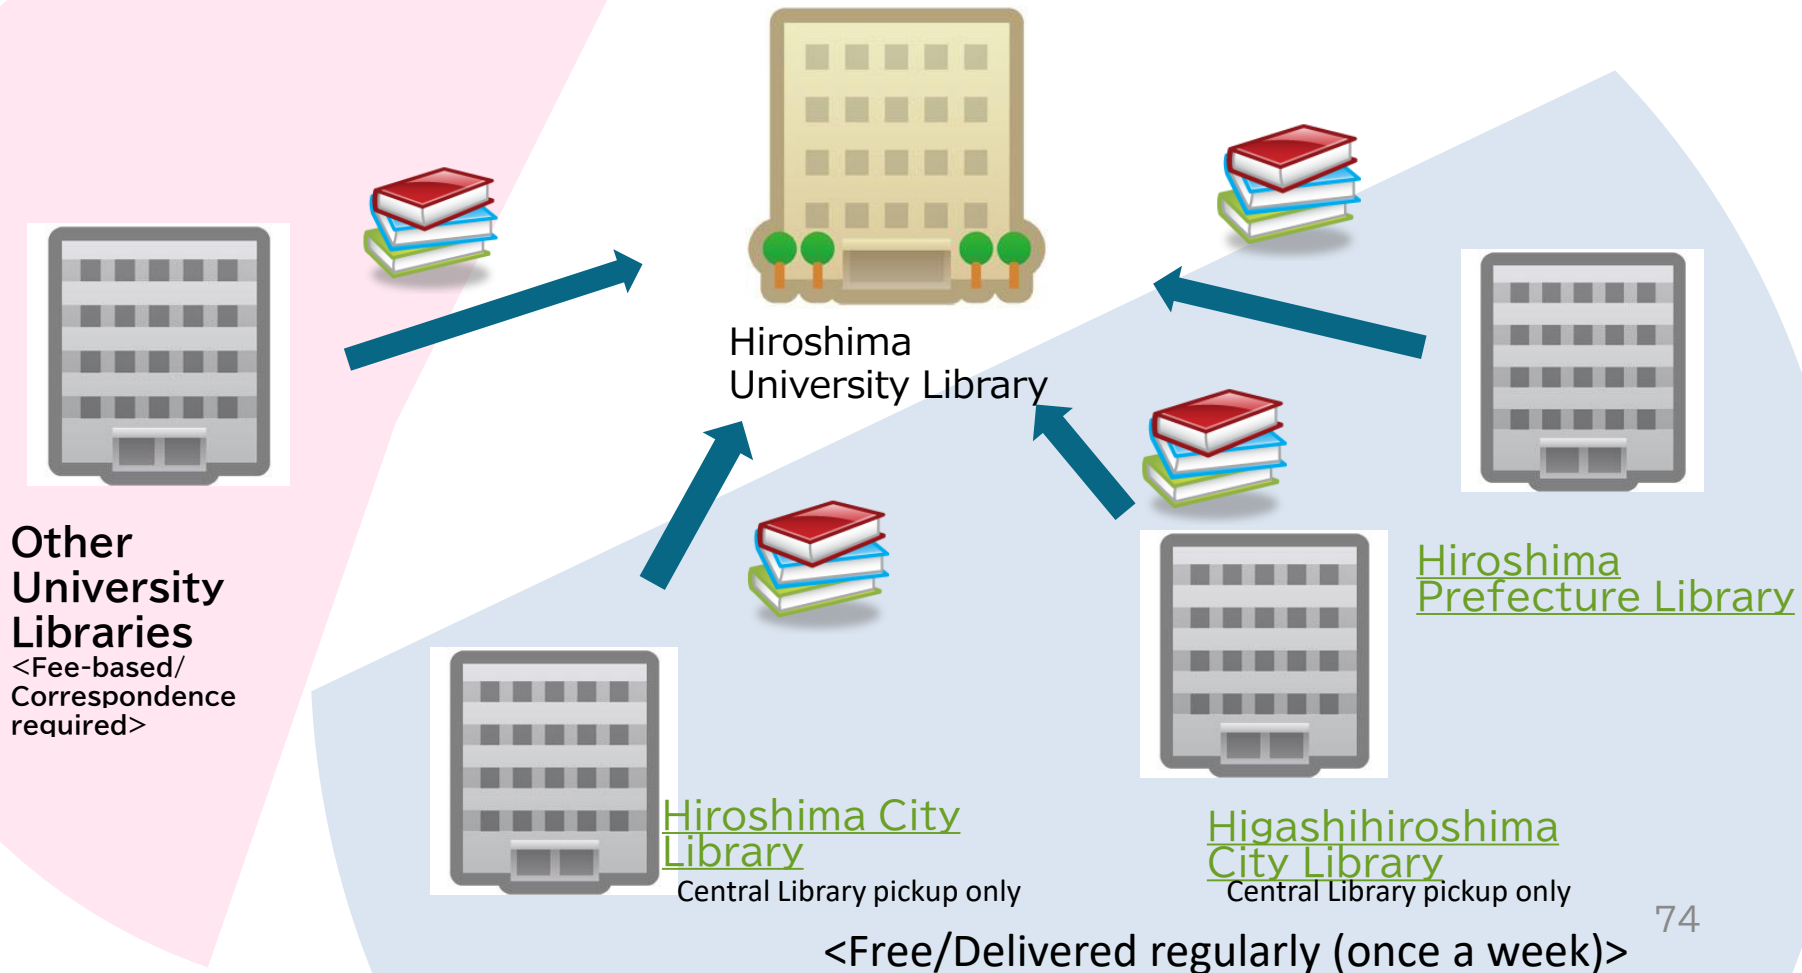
Hiroshima University Library

Other University Libraries
<Fee-based/ Correspondence required>

Hiroshima Prefecture Library

Hiroshima City Library
Central Library pickup only

Higashihiroshima City Library
Central Library pickup only

74

<Free/Delivered regularly (once a week)>